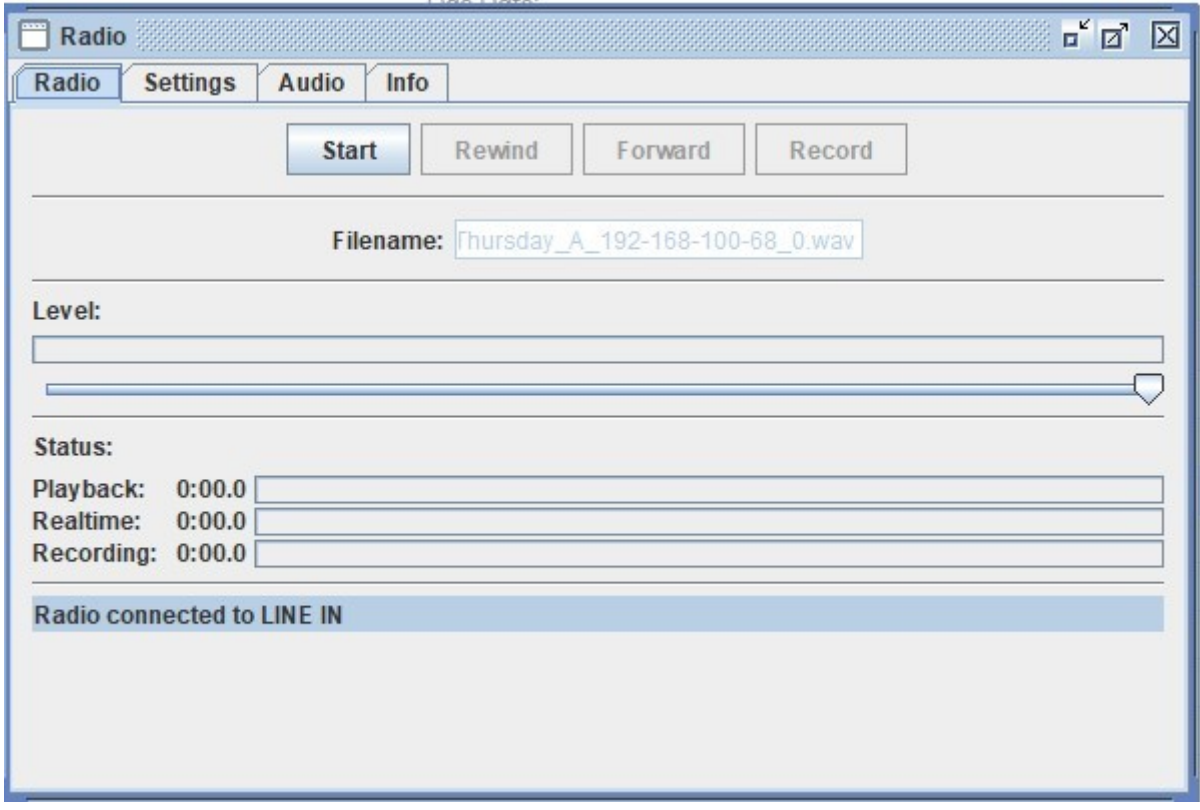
Radio

Radio | Settings | Audio | Info

Start | Rewind | Forward | Record

Filename: Thursday_A_192-168-100-68_0.wav

Level:

Status:

Playback: 0:00.0
Realtime: 0:00.0
Recording: 0:00.0

Radio connected to LINE IN